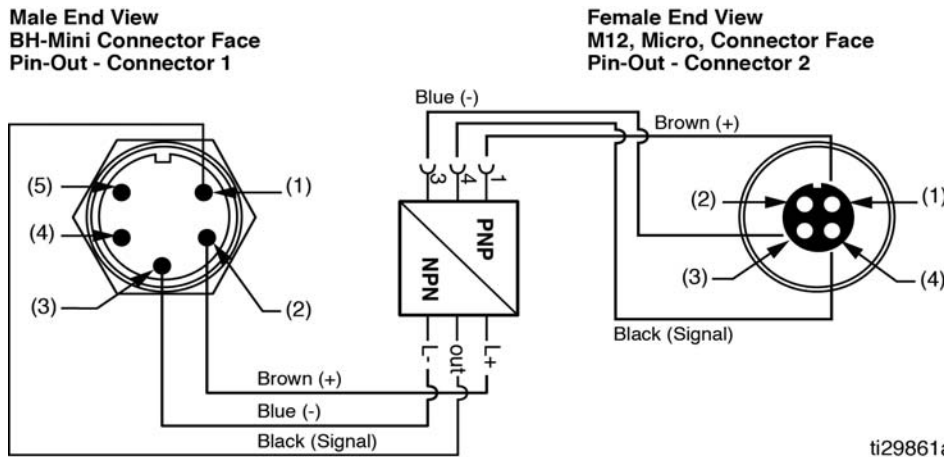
Male End View
BH-Mini Connector Face
Pin-Out - Connector 1

Female End View
M12, Micro, Connector Face
Pin-Out - Connector 2

Blue (-)
Brown (+)

(5)
(1)
(4)
(3)
(2)

3
4
1

PNP
NPN

L-
out
L+

(2)
(1)
(3)
(4)

Black (Signal)

Brown (+)
Blue (-)
Black (Signal)

ti29861a